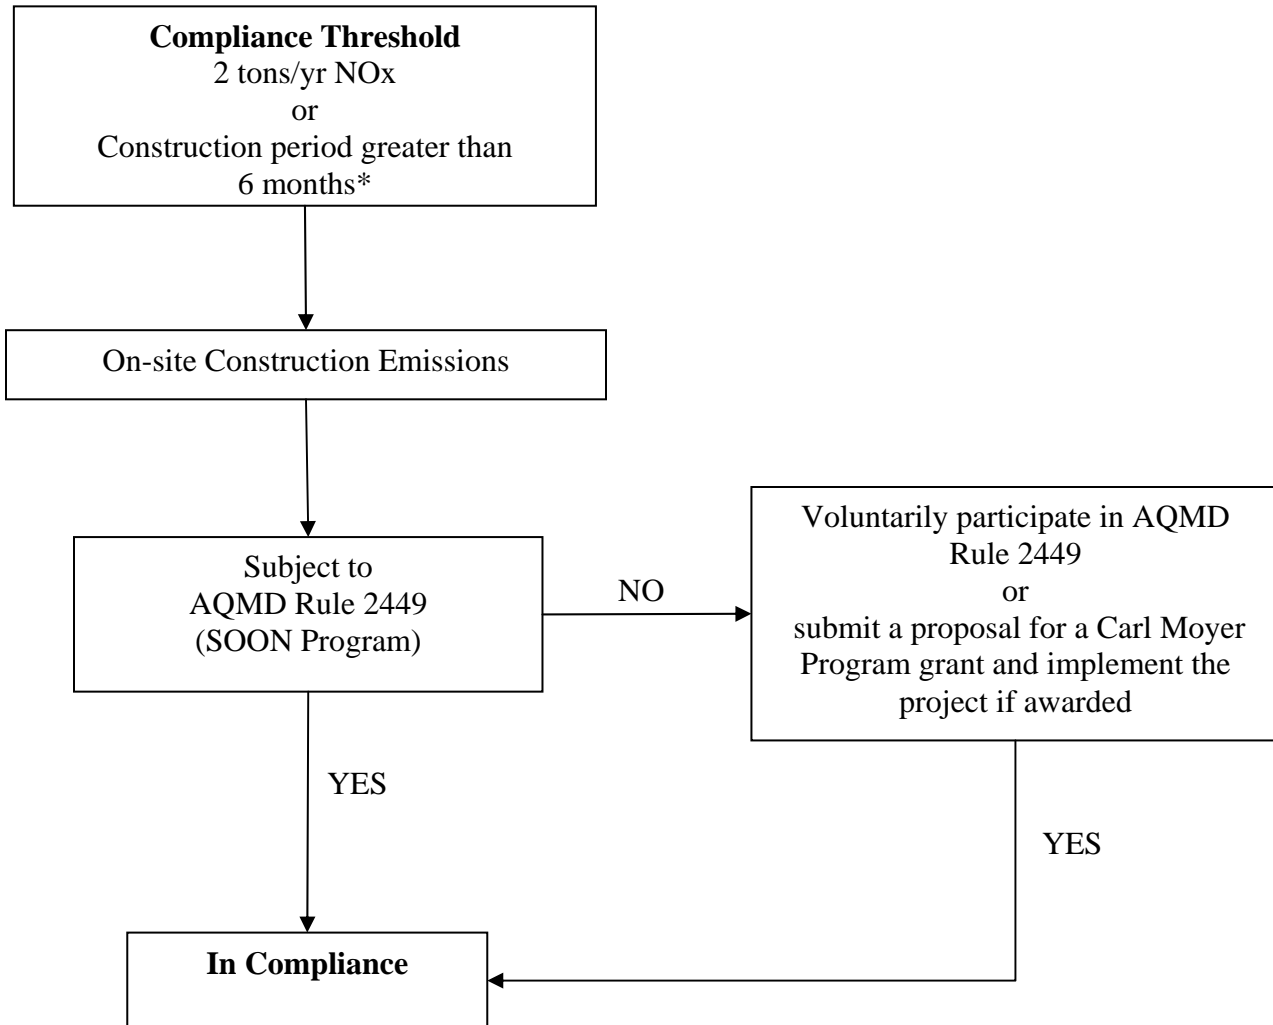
**Compliance Threshold**
2 tons/yr NOx
or
Construction period greater than 6 months*

On-site Construction Emissions

Subject to
AQMD Rule 2449
(SOON Program)

NO

Voluntarily participate in AQMD Rule 2449
or
submit a proposal for a Carl Moyer Program grant and implement the project if awarded

YES

YES

**In Compliance**